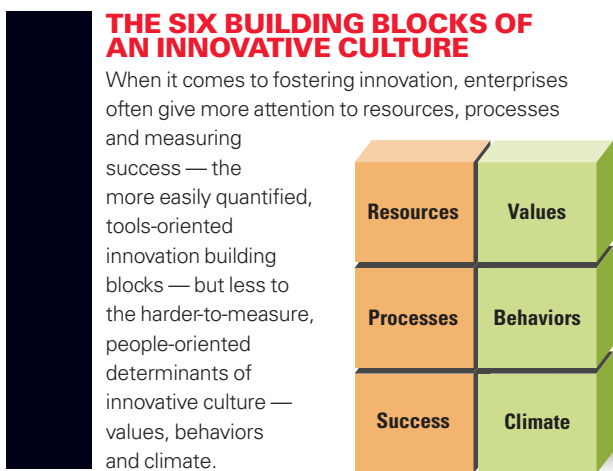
THE SIX BUILDING BLOCKS OF AN INNOVATIVE CULTURE

When it comes to fostering innovation, enterprises often give more attention to resources, processes and measuring success — the more easily quantified, tools-oriented innovation building blocks — but less to the harder-to-measure, people-oriented determinants of innovative culture — values, behaviors and climate.

| Resources | Values |
|---|---|
| Processes | Behaviors |
| Success | Climate |